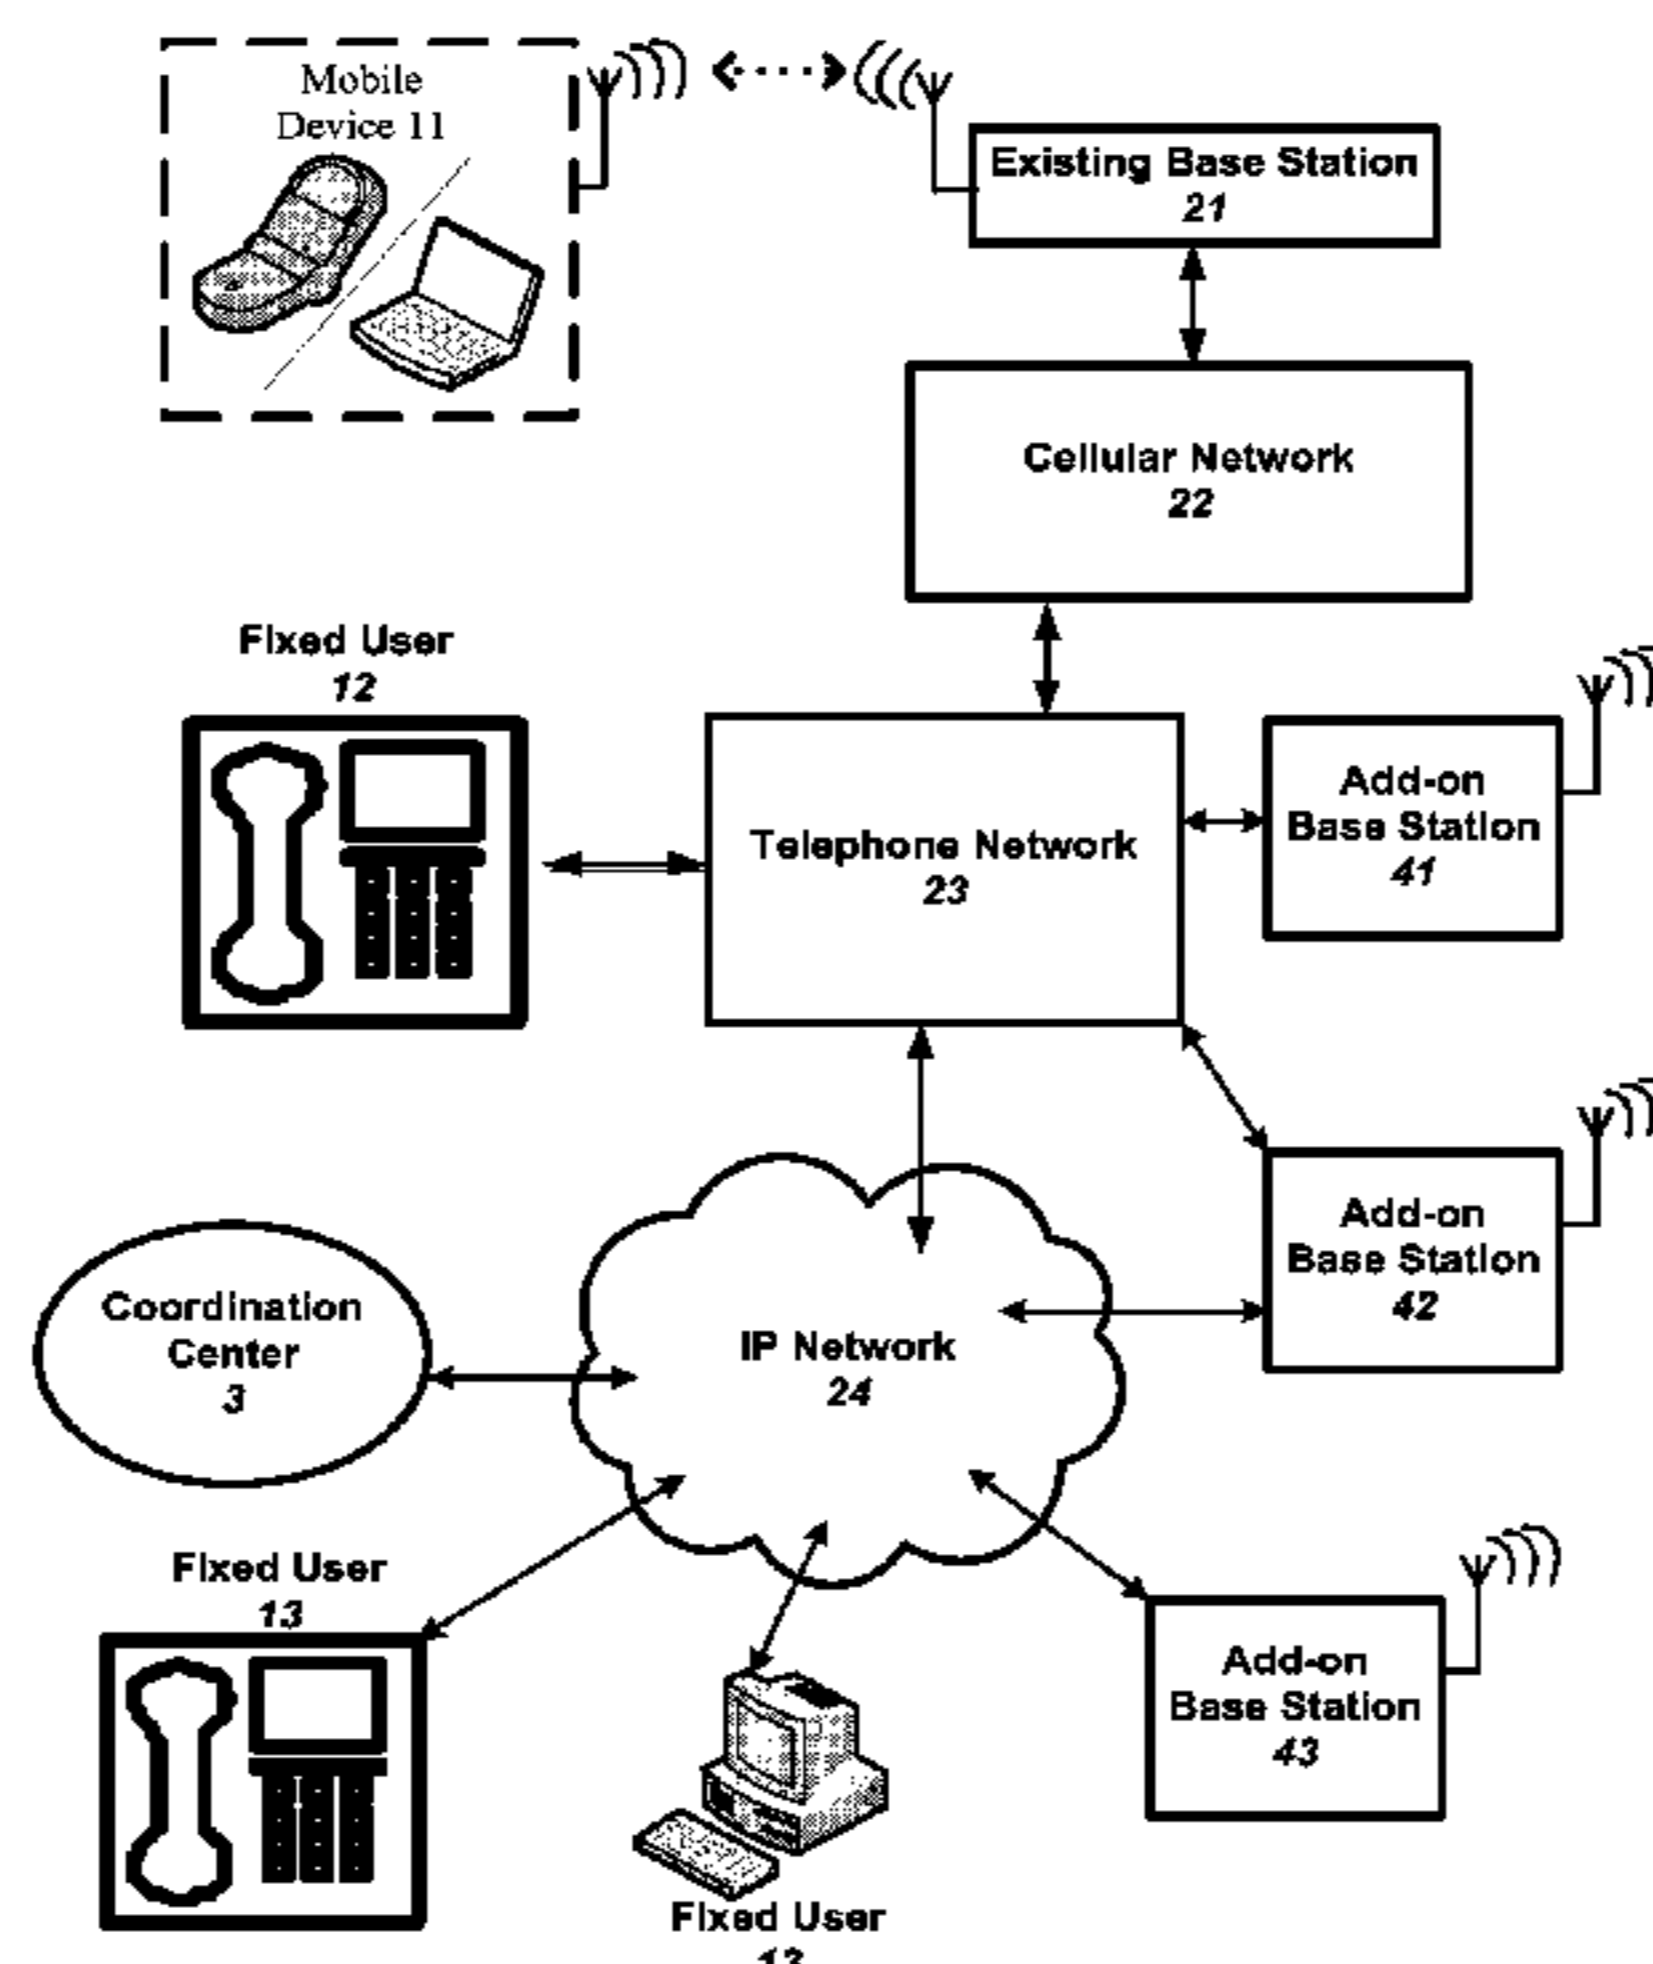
Mobile Device 11

Existing Base Station
21

Cellular Network
22

Fixed User
12

Telephone Network
23

Add-on Base Station
41

Add-on Base Station
42

Coordination Center
3

IP Network
24

Fixed User
13

Add-on Base Station
43

Fixed User
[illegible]